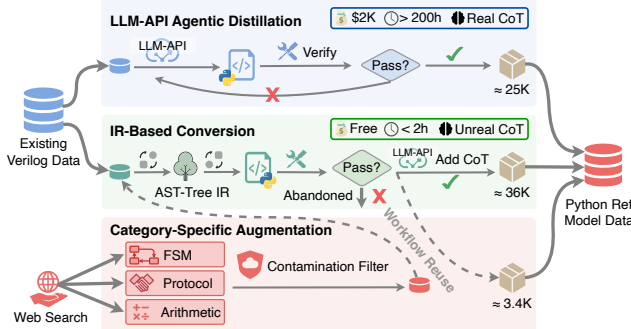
LLM-API Agentic Distillation
$2K
> 200h
Real CoT
LLM-API
Verify
Pass?
≈ 25K
Existing Verilog Data
IR-Based Conversion
Free
< 2h
Unreal CoT
LLM-API
Pass?
Add CoT
AST-Tree IR
Abandoned
≈ 36K
Python Ref Model Data
Workflow Reuse
Category-Specific Augmentation
FSM
Protocol
Arithmetic
Contamination Filter
Web Search
≈ 3.4K